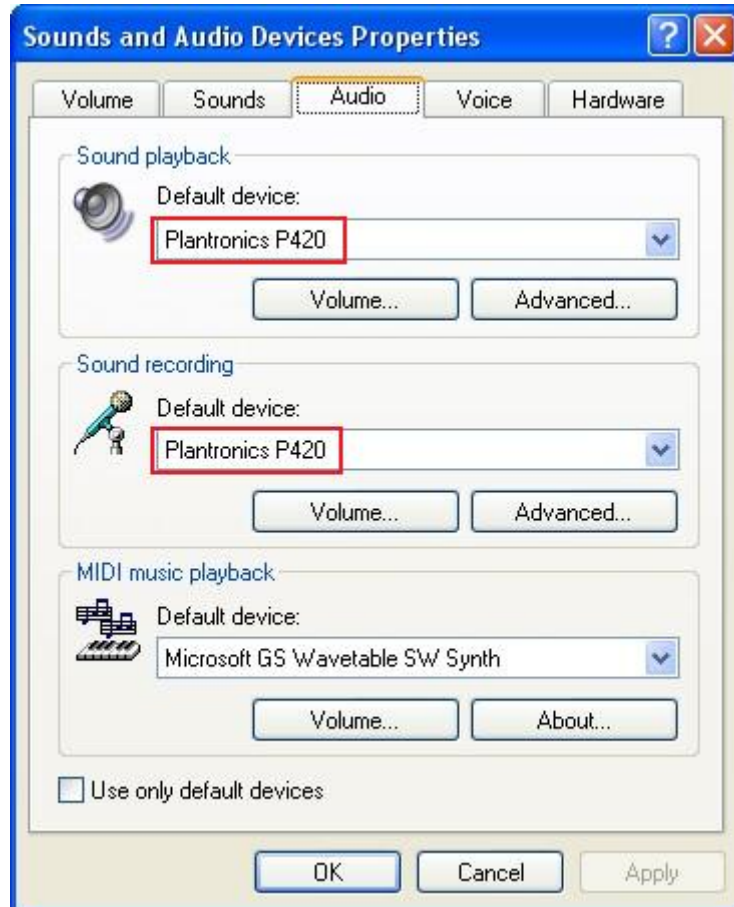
Sounds and Audio Devices Properties

Volume Sounds Audio Voice Hardware

Sound playback

Default device:

Plantronics P420

Volume... Advanced...

Sound recording

Default device:

Plantronics P420

Volume... Advanced...

MIDI music playback

Default device:

Microsoft GS Wavetable SW Synth

Volume... About...

Use only default devices

OK Cancel Apply